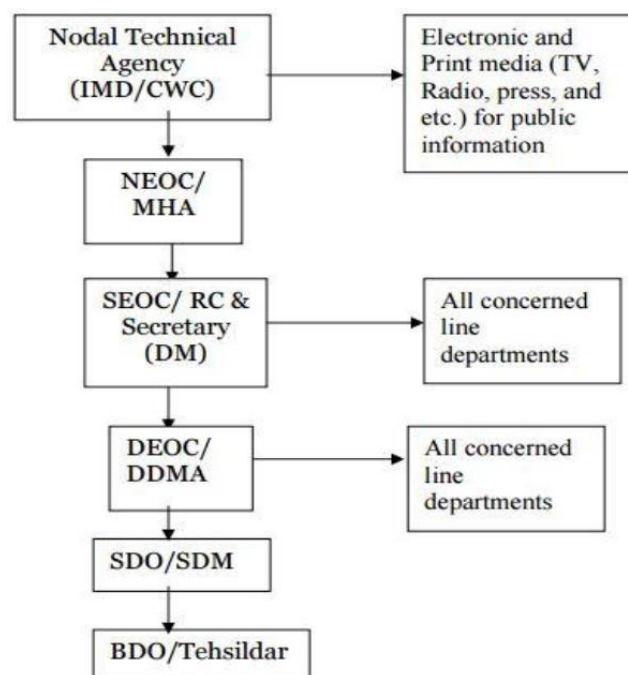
Nodal Technical Agency (IMD/CWC)

Electronic and Print media (TV, Radio, press, and etc.) for public information

NEOC/ MHA

SEOC/ RC & Secretary (DM)

All concerned line departments

DEOC/ DDMA

All concerned line departments

SDO/SDM

BDO/Tehsildar